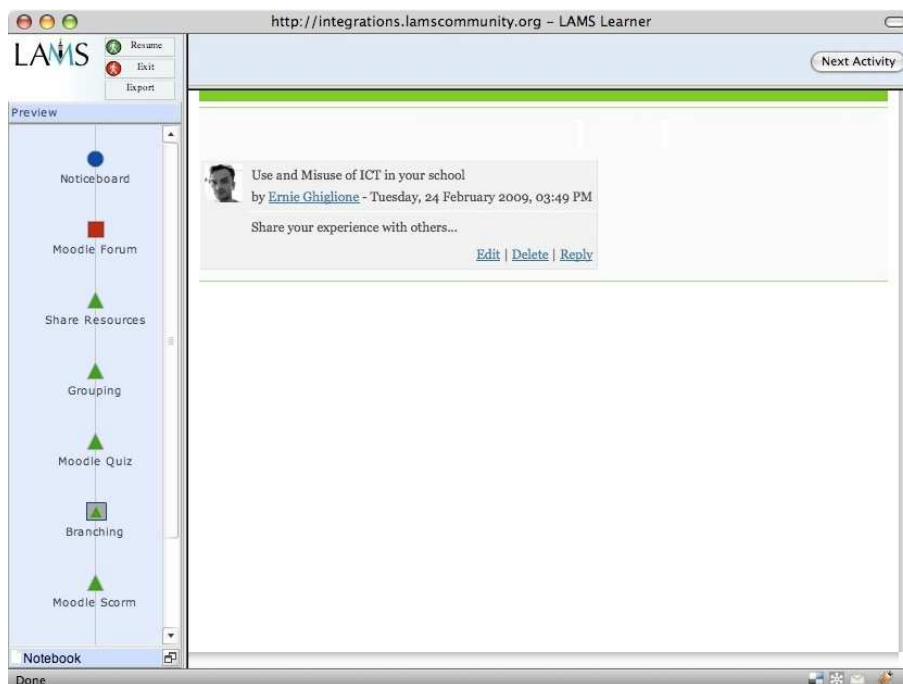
http://integrations.lamscommunity.org – LAMS Learner

LAMS

Resume

Exit

Export

Next Activity

Preview

Noticeboard

Moodle Forum

Share Resources

Grouping

Moodle Quiz

Branching

Moodle Scorm

Notebook

Use and Misuse of ICT in your school

by Ernie Ghiglione - Tuesday, 24 February 2009, 03:49 PM

Share your experience with others...

Edit | Delete | Reply

Done